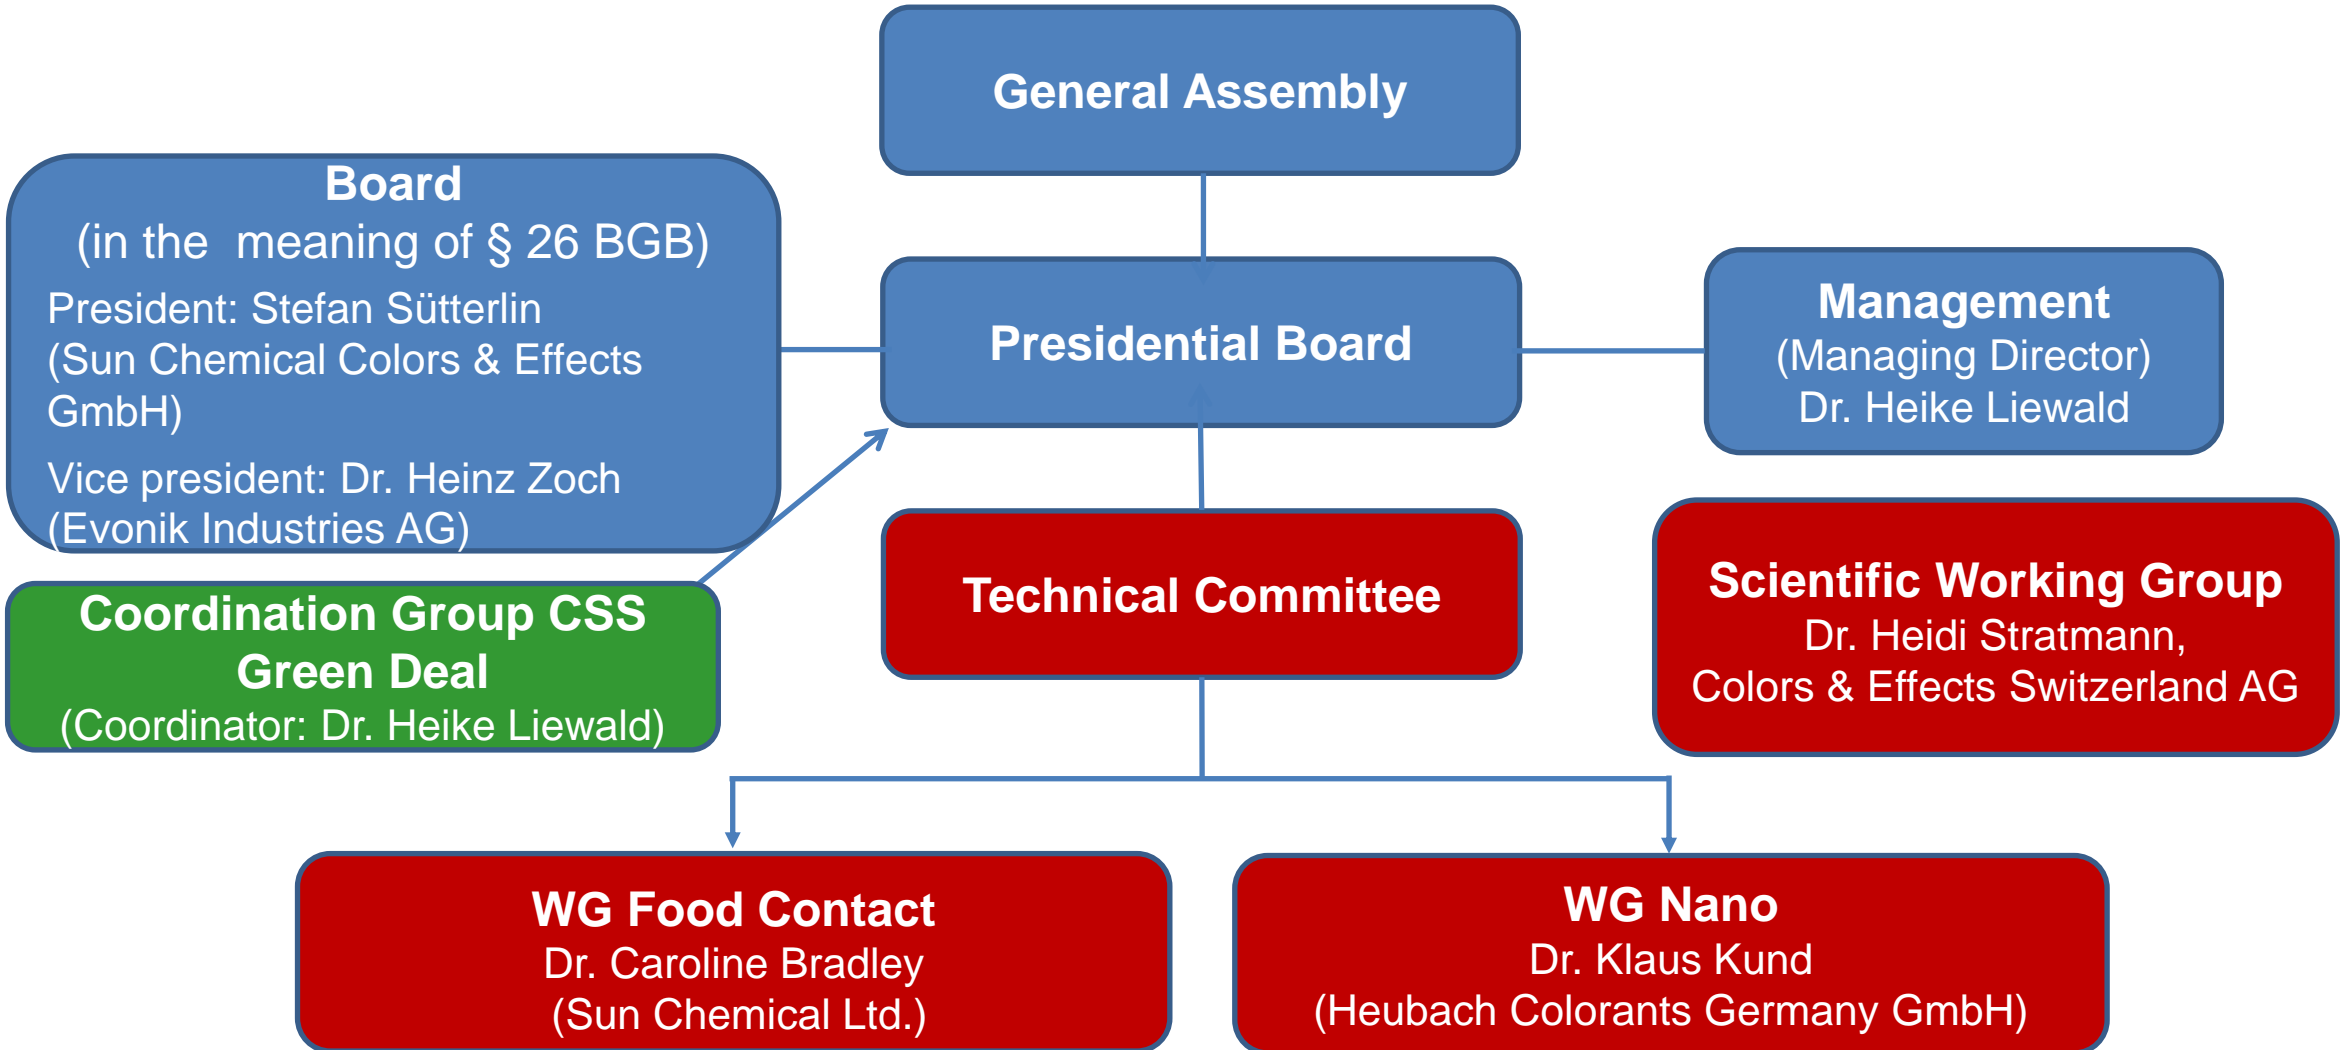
General Assembly

Board
(in the meaning of § 26 BGB)
President: Stefan Sütterlin (Sun Chemical Colors & Effects GmbH)
Vice president: Dr. Heinz Zoch (Evonik Industries AG)

Presidential Board

Management
(Managing Director)
Dr. Heike Liewald

Coordination Group CSS Green Deal
(Coordinator: Dr. Heike Liewald)

Technical Committee

Scientific Working Group
Dr. Heidi Stratmann,
Colors & Effects Switzerland AG

WG Food Contact
Dr. Caroline Bradley
(Sun Chemical Ltd.)

WG Nano
Dr. Klaus Kund
(Heubach Colorants Germany GmbH)